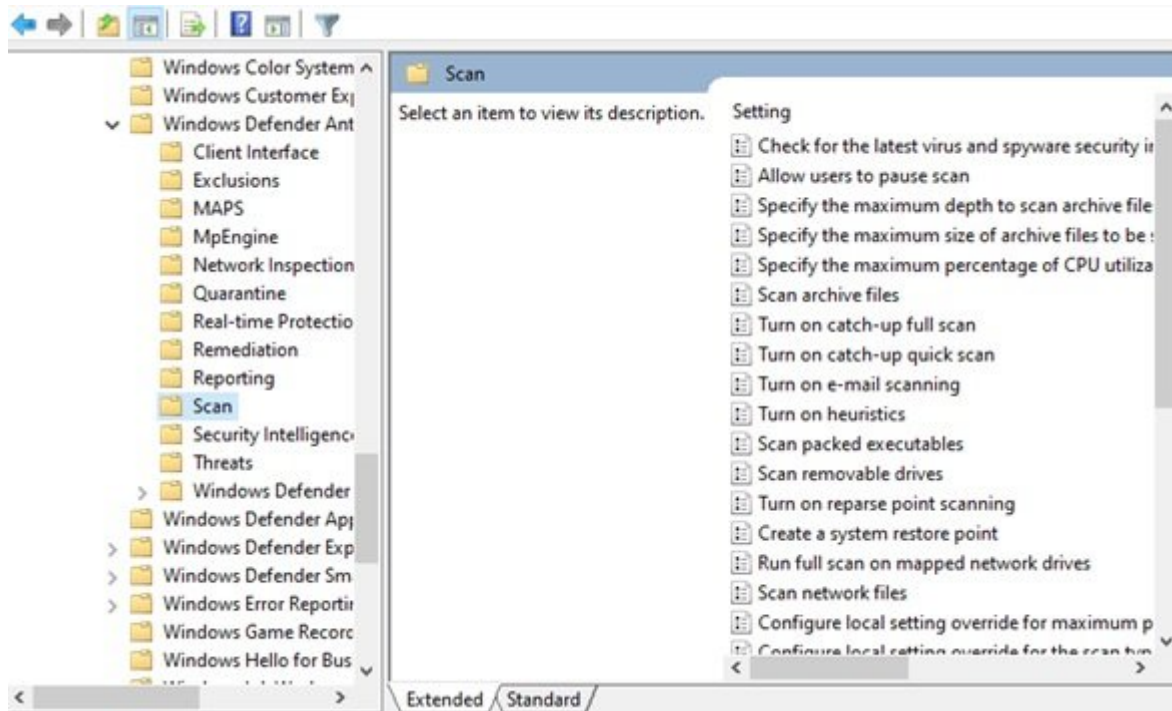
Windows Color System
Windows Customer Ex
Windows Defender Ant
Client Interface
Exclusions
MAPS
MpEngine
Network Inspection
Quarantine
Real-time Protectio
Remediation
Reporting
Scan
Security Intelligenc
Threats
Windows Defender
Windows Defender Ap
Windows Defender Exp
Windows Defender Sm
Windows Error Reportir
Windows Game Recorc
Windows Hello for Bus

Scan

Select an item to view its description.

Setting
Check for the latest virus and spyware security i
Allow users to pause scan
Specify the maximum depth to scan archive file
Specify the maximum size of archive files to be
Specify the maximum percentage of CPU utiliza
Scan archive files
Turn on catch-up full scan
Turn on catch-up quick scan
Turn on e-mail scanning
Turn on heuristics
Scan packed executables
Scan removable drives
Turn on reparse point scanning
Create a system restore point
Run full scan on mapped network drives
Scan network files
Configure local setting override for maximum p
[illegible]

Extended Standard